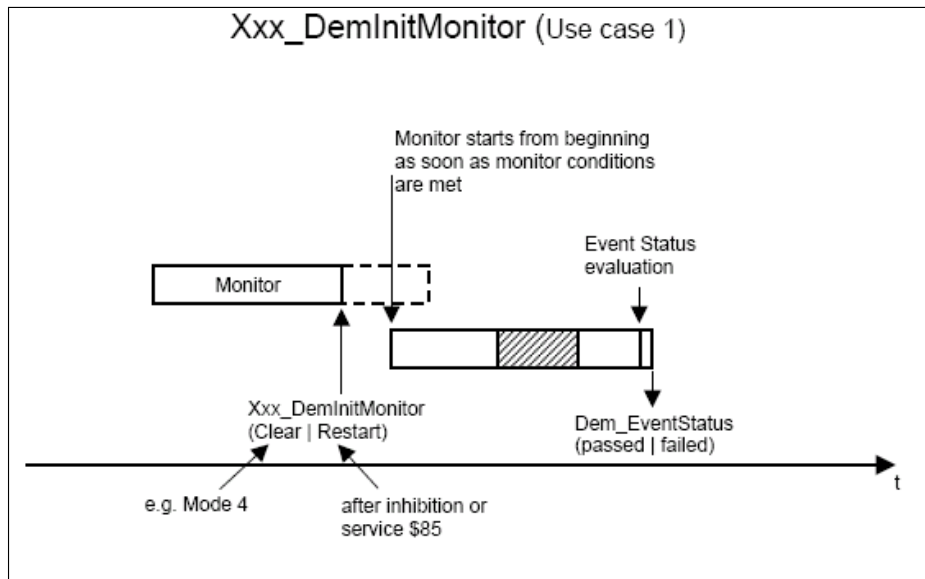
Xxx_DemInitMonitor (Use case 1)

Monitor starts from beginning as soon as monitor conditions are met

Event Status evaluation

Monitor

Xxx_DemInitMonitor (Clear | Restart)

Dem_EventStatus (passed | failed)

t

e.g. Mode 4

after inhibition or service \$85